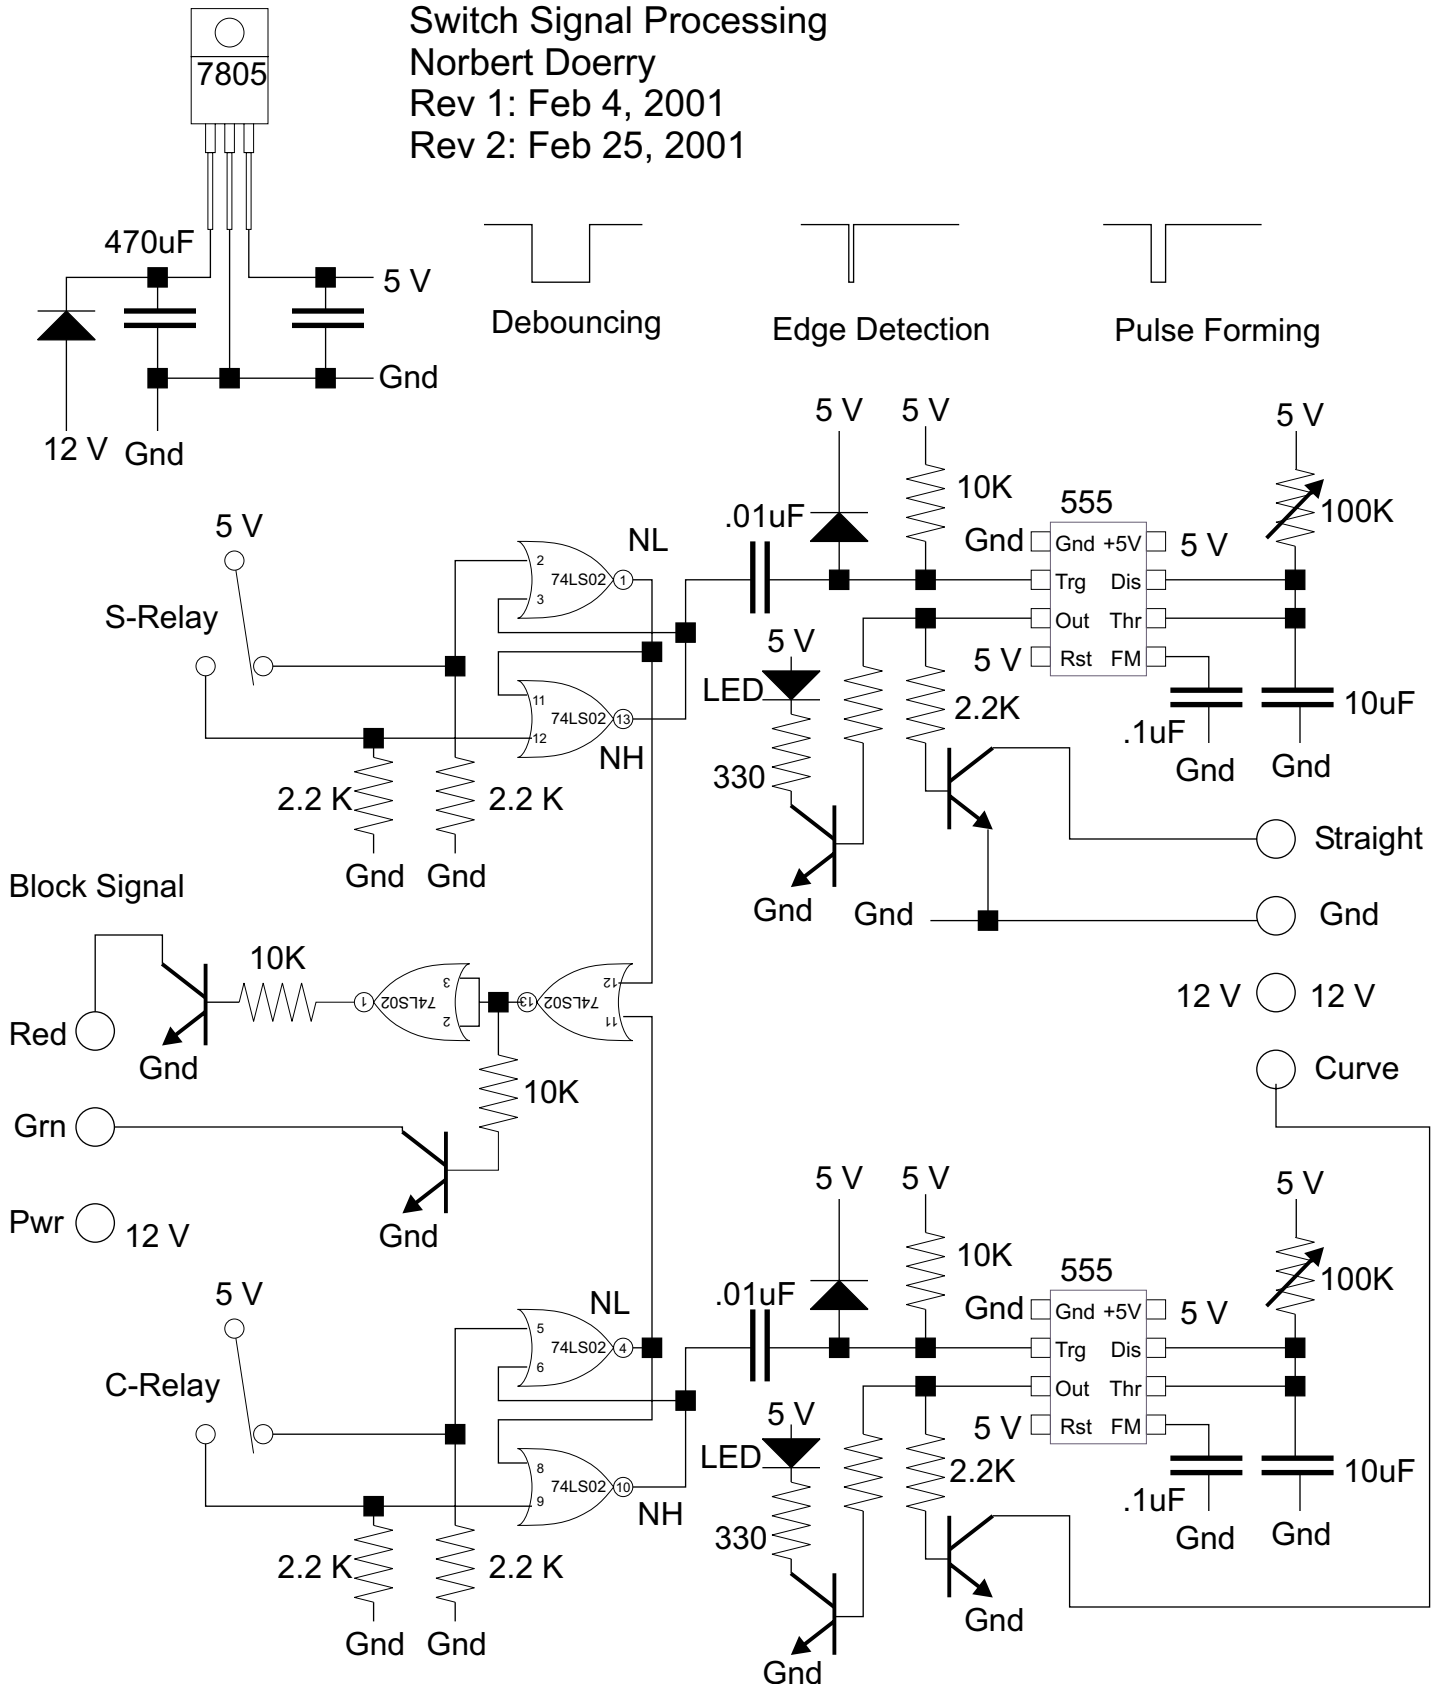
7805

Switch Signal Processing
Norbert Doerry
Rev 1: Feb 4, 2001
Rev 2: Feb 25, 2001

470uF
5 V
Gnd
12 V
Gnd

Debouncing
Edge Detection
Pulse Forming

5 V
5 V
10K
555
5 V
100K
.01uF
NL
Gnd
Gnd
+5V
5 V
5 V
2
1
Trg
Dis
74LS02
3
S-Relay
Out
Thr
5 V
5 V
Rst
FM
LED
11
74LS02
13
2.2K
10uF
12
.1uF
NH
Gnd
Gnd
330
2.2 K
2.2 K
Straight
Gnd
Gnd
Gnd
Gnd
Gnd
Block Signal
10K
12 V
12 V
3
12
74LS02
74LS02
1
13
2
11
Red
Gnd
Curve
10K
Grn
Gnd
Pwr
12 V

5 V
5 V
10K
5 V
555
100K
5 V
.01uF
NL
Gnd
Gnd
+5V
5 V
5
74LS02
4
Trg
Dis
6
C-Relay
Out
Thr
5 V
5 V
Rst
FM
LED
8
74LS02
10
2.2K
10uF
9
.1uF
NH
330
Gnd
Gnd
2.2 K
2.2 K
Gnd
Gnd
Gnd
Gnd